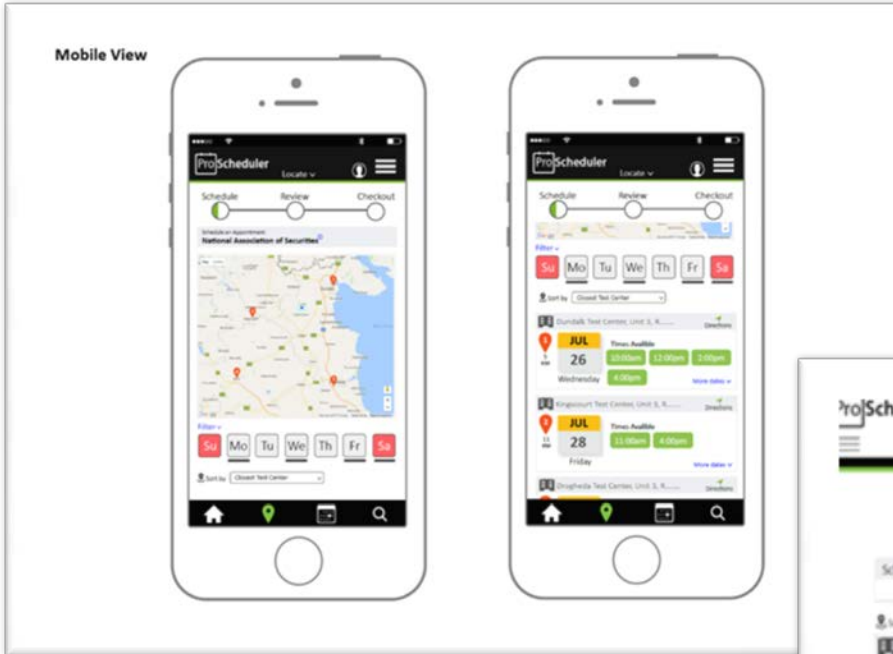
Mobile View

ProScheduler
Locate ∨

Schedule Review Checkout

Schedule an Appointment
National Association of Securities

Filter ∨

Su Mo Tu We Th Fr Sa

Sort by Closest Test Center

ProScheduler
Locate ∨

Schedule Review Checkout

Filter ∨

Su Mo Tu We Th Fr Sa

Sort by Closest Test Center

Dundalk Test Center, Unit 3, R.....
Directions

JUL
26
Wednesday

Times Available
10:00am 12:00pm 2:00pm
4:00pm

More dates ∨

Kingscourt Test Center, Unit 3, R.....
Directions

JUL
28
Friday

Times Available
11:00am 4:00pm

More dates ∨

Drogheda Test Center, Unit 3, R.....
Directions

ProSch